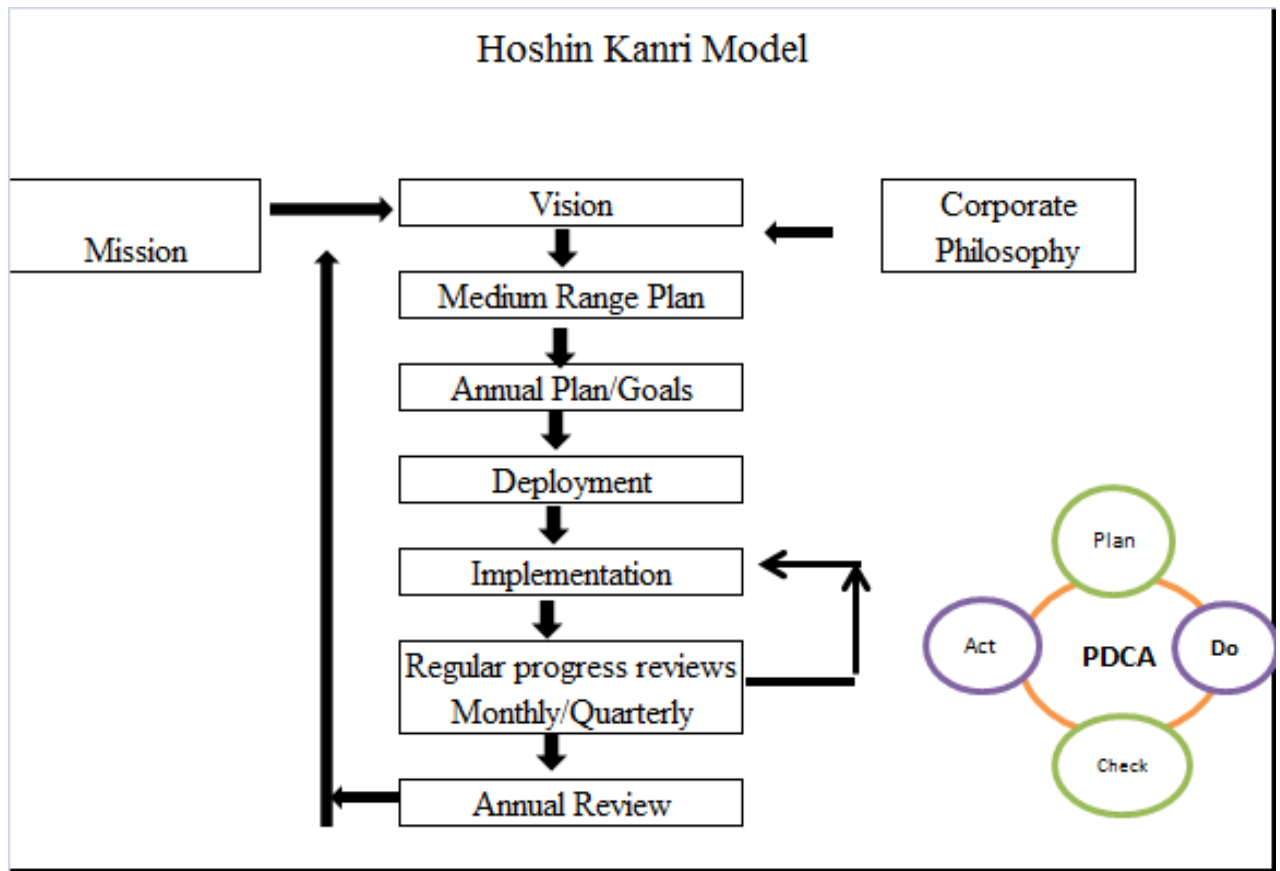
Hoshin Kanri Model

Mission

Vision

Corporate Philosophy

Medium Range Plan

Annual Plan/Goals

Deployment

Implementation

Regular progress reviews Monthly/Quarterly

Annual Review

Plan

Act

PDCA

Do

Check